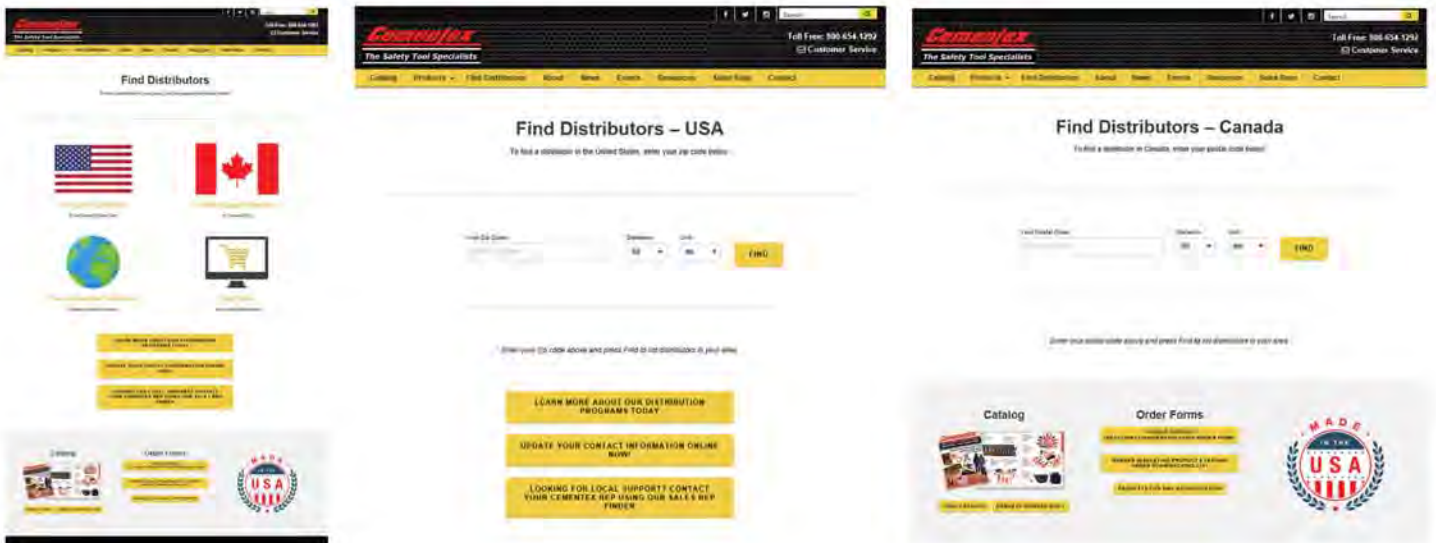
Cementex
The Safety Tool Specialists
Toll Free: 800 654 1292
Customer Service

Find Distributors

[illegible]

Learn more about our distribution programs today

Update your contact information online now!

Looking for local support? Contact your Cementex rep using our sales rep finder

Catalog
Order Forms

Cementex
The Safety Tool Specialists
Search
Toll Free: 800 654 1292
Customer Service
Catalog Products Find Distributors About News Events Resources Sales Reps Contact

Find Distributors – USA

To find a distributor in the United States, enter your zip code below:

Find Zip Codes
Distance
50
Unit
mi
FIND

Enter your zip code above and press Find to list distributors in your area.

LEARN MORE ABOUT OUR DISTRIBUTION PROGRAMS TODAY

UPDATE YOUR CONTACT INFORMATION ONLINE NOW!

LOOKING FOR LOCAL SUPPORT? CONTACT YOUR CEMENTEX REP USING OUR SALES REP FINDER

Cementex
The Safety Tool Specialists
Search
Toll Free: 800 654 1292
Customer Service
Catalog Products Find Distributors About News Events Resources Sales Reps Contact

Find Distributors – Canada

To find a distributor in Canada, enter your postal code below:

Find Postal Codes
Distance
50
Unit
mi
FIND

Enter your postal code above and press Find to list distributors in your area.

Catalog
Order Forms

MADE IN THE USA